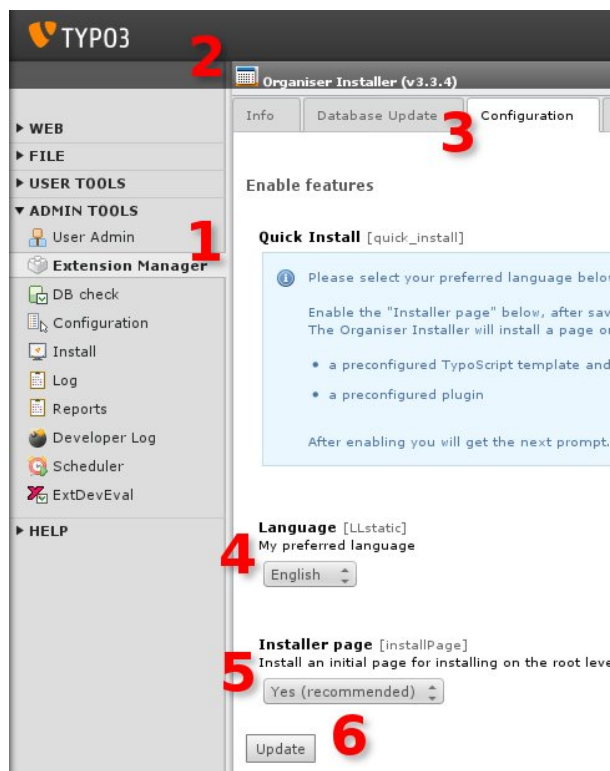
TYPO3

2

Organiser Installer (v3.3.4)

▸ WEB
▸ FILE
▸ USER TOOLS
▾ ADMIN TOOLS
User Admin
1
Extension Manager
DB check
Configuration
Install
Log
Reports
Developer Log
Scheduler
ExtDevEval
▸ HELP

Info | Database Update | Configuration

3

Enable features

Quick Install [quick_install]

Please select your preferred language belo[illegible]

Enable the "Installer page" below, after sav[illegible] The Organiser Installer will install a page o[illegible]

• a preconfigured TypoScript template and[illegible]
• a preconfigured plugin

After enabling you will get the next prompt.

Language [LLstatic]
My preferred language
4
English

Installer page [installPage]
Install an initial page for installing on the root leve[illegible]
5
Yes (recommended)

Update
6